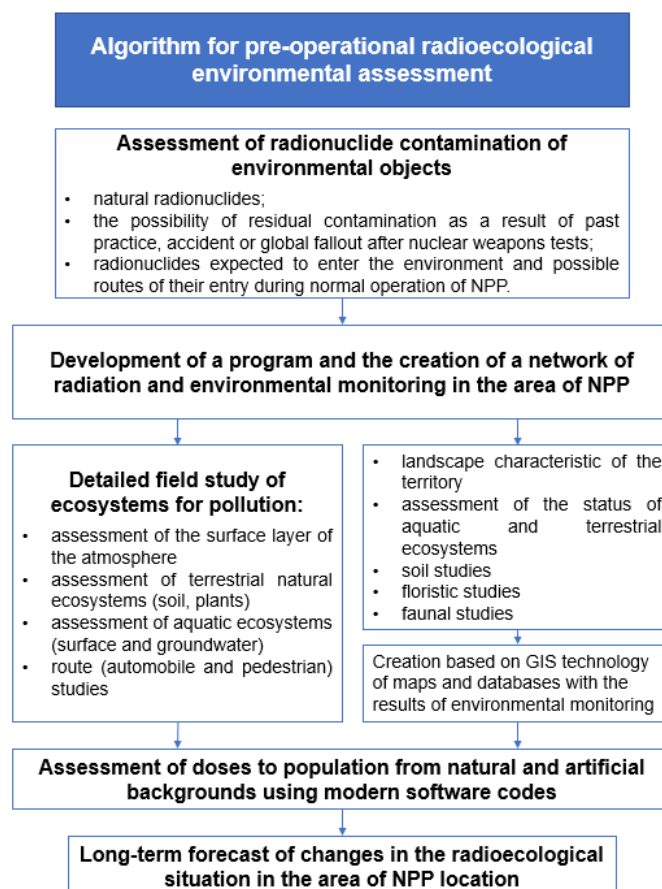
Algorithm for pre-operational radioecological environmental assessment

Assessment of radionuclide contamination of environmental objects

- natural radionuclides;
- the possibility of residual contamination as a result of past practice, accident or global fallout after nuclear weapons tests;
- radionuclides expected to enter the environment and possible routes of their entry during normal operation of NPP.

Development of a program and the creation of a network of radiation and environmental monitoring in the area of NPP

Detailed field study of ecosystems for pollution:

- assessment of the surface layer of the atmosphere
- assessment of terrestrial natural ecosystems (soil, plants)
- assessment of aquatic ecosystems (surface and groundwater)
- route (automobile and pedestrian) studies

- landscape characteristic of the territory
- assessment of the status of aquatic and terrestrial ecosystems
- soil studies
- floristic studies
- faunal studies

Creation based on GIS technology of maps and databases with the results of environmental monitoring

Assessment of doses to population from natural and artificial backgrounds using modern software codes

Long-term forecast of changes in the radioecological situation in the area of NPP location